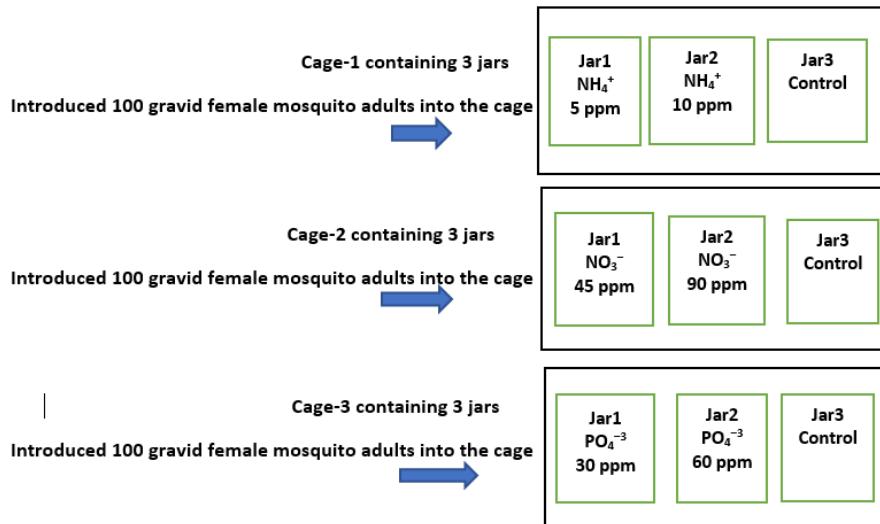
Cage-1 containing 3 jars

Introduced 100 gravid female mosquito adults into the cage

Jar1
$NH_4^+$
5 ppm

Jar2
$NH_4^+$
10 ppm

Jar3
Control

Cage-2 containing 3 jars

Introduced 100 gravid female mosquito adults into the cage

Jar1
$NO_3^-$
45 ppm

Jar2
$NO_3^-$
90 ppm

Jar3
Control

Cage-3 containing 3 jars

Introduced 100 gravid female mosquito adults into the cage

Jar1
$PO_4^{-3}$
30 ppm

Jar2
$PO_4^{-3}$
60 ppm

Jar3
Control